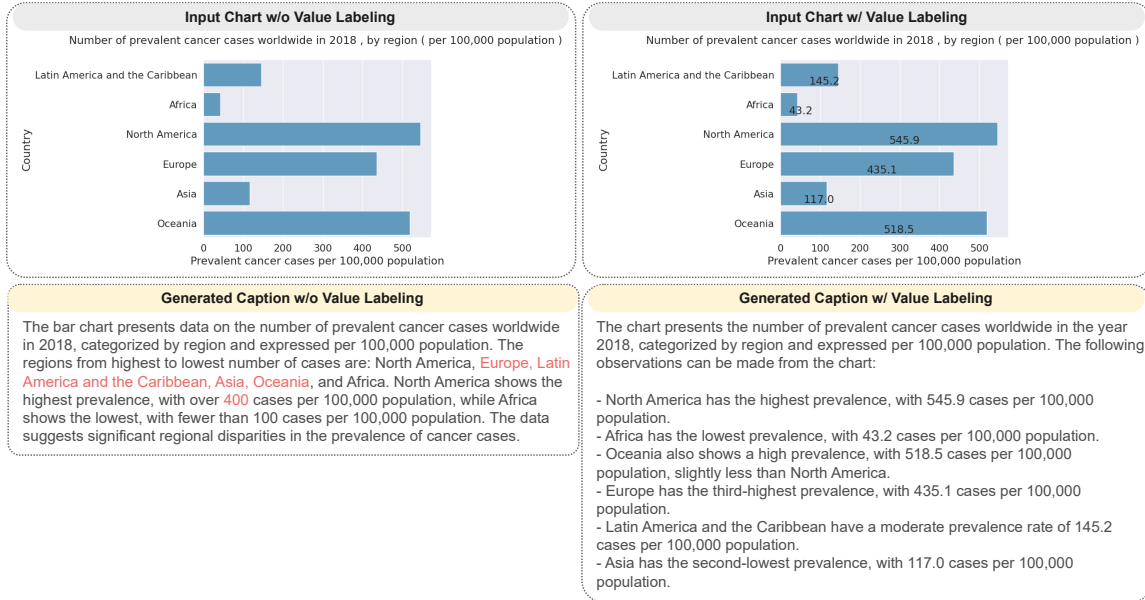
Input Chart w/o Value Labeling

Number of prevalent cancer cases worldwide in 2018 , by region ( per 100,000 population )

Country

Latin America and the Caribbean
Africa
North America
Europe
Asia
Oceania

0 100 200 300 400 500
Prevalent cancer cases per 100,000 population

Input Chart w/ Value Labeling

Number of prevalent cancer cases worldwide in 2018 , by region ( per 100,000 population )

Country

Latin America and the Caribbean 145.2
Africa 43.2
North America 545.9
Europe 435.1
Asia 117.0
Oceania 518.5

0 100 200 300 400 500
Prevalent cancer cases per 100,000 population

Generated Caption w/o Value Labeling

The bar chart presents data on the number of prevalent cancer cases worldwide in 2018, categorized by region and expressed per 100,000 population. The regions from highest to lowest number of cases are: North America, Europe, Latin America and the Caribbean, Asia, Oceania, and Africa. North America shows the highest prevalence, with over 400 cases per 100,000 population, while Africa shows the lowest, with fewer than 100 cases per 100,000 population. The data suggests significant regional disparities in the prevalence of cancer cases.

Generated Caption w/ Value Labeling

The chart presents the number of prevalent cancer cases worldwide in the year 2018, categorized by region and expressed per 100,000 population. The following observations can be made from the chart:

- North America has the highest prevalence, with 545.9 cases per 100,000 population.
- Africa has the lowest prevalence, with 43.2 cases per 100,000 population.
- Oceania also shows a high prevalence, with 518.5 cases per 100,000 population, slightly less than North America.
- Europe has the third-highest prevalence, with 435.1 cases per 100,000 population.
- Latin America and the Caribbean have a moderate prevalence rate of 145.2 cases per 100,000 population.
- Asia has the second-lowest prevalence, with 117.0 cases per 100,000 population.